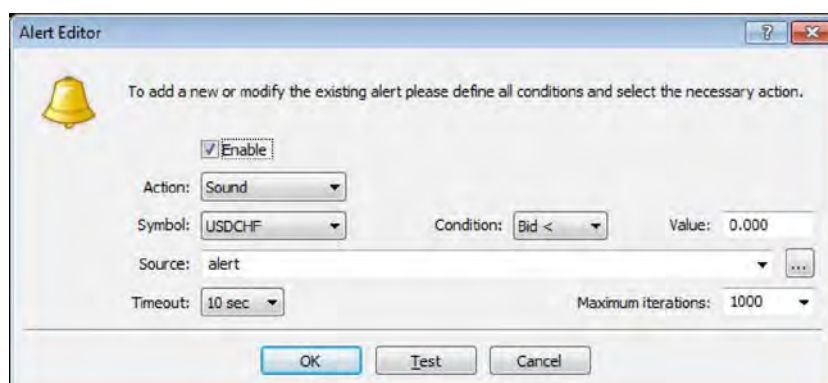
Alert Editor

?

To add a new or modify the existing alert please define all conditions and select the necessary action.

Enable

Action: Sound

Symbol: USDCHF

Condition: Bid <

Value: 0.000

Source: alert

...

Timeout: 10 sec

Maximum iterations: 1000

OK

Test

Cancel